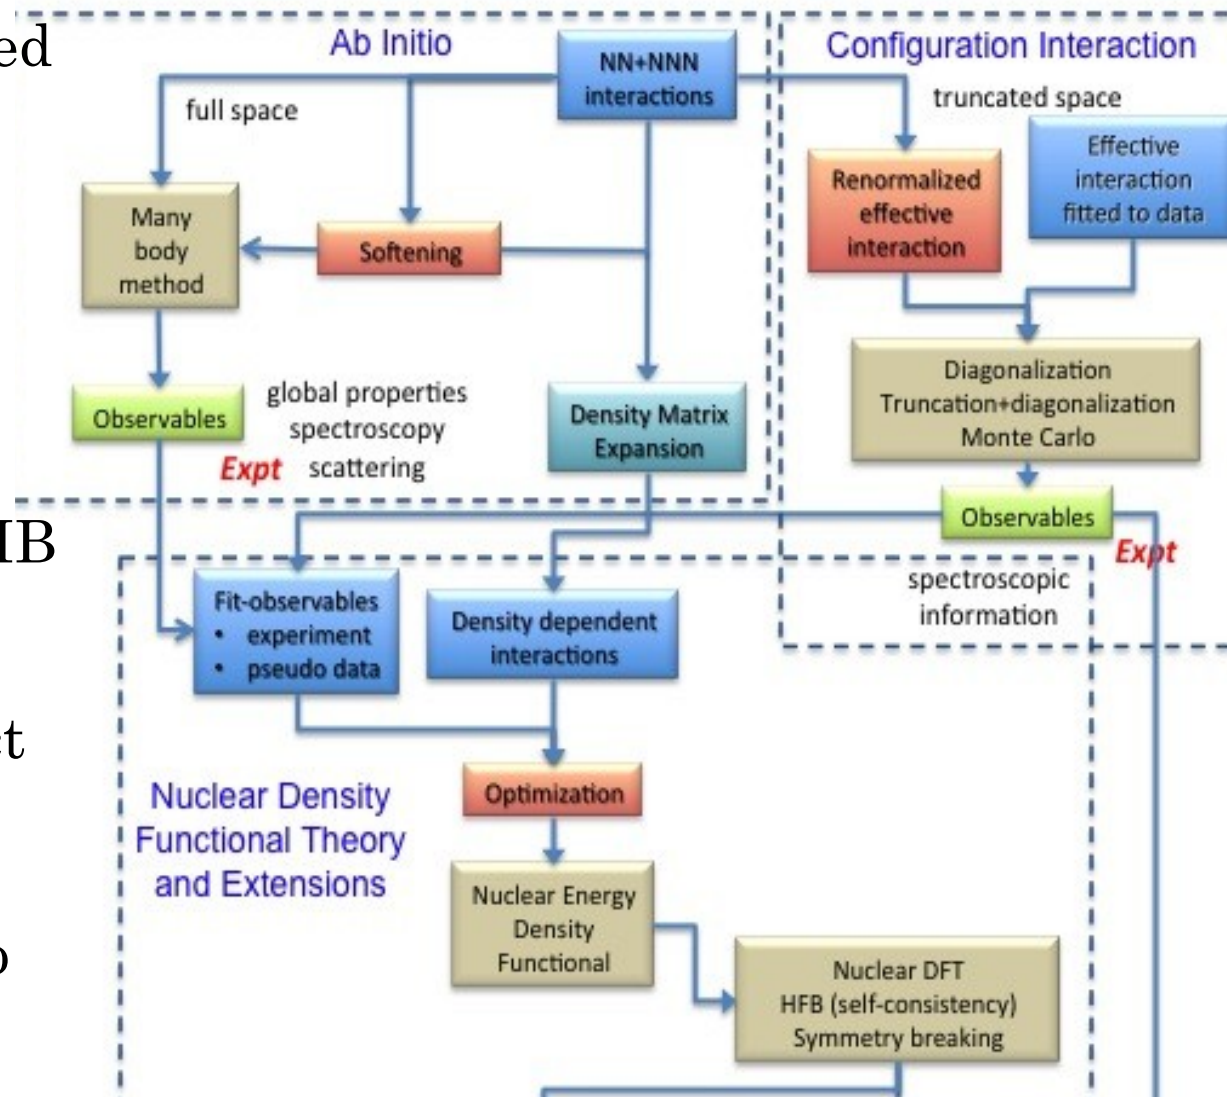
ed

IB

t

o

Ab Initio

NN+NNN interactions

full space

Many body method

Softening

Observables

global properties
spectroscopy
Expt scattering

Density Matrix Expansion

Configuration Interaction

truncated space

Renormalized effective interaction

Effective interaction fitted to data

Diagonalization
Truncation+diagonalization
Monte Carlo

Observables

Expt

spectroscopic information

Fit-observables
• experiment
• pseudo data

Density dependent interactions

Optimization

Nuclear Density Functional Theory and Extensions

Nuclear Energy Density Functional

Nuclear DFT
HFB (self-consistency)
Symmetry breaking